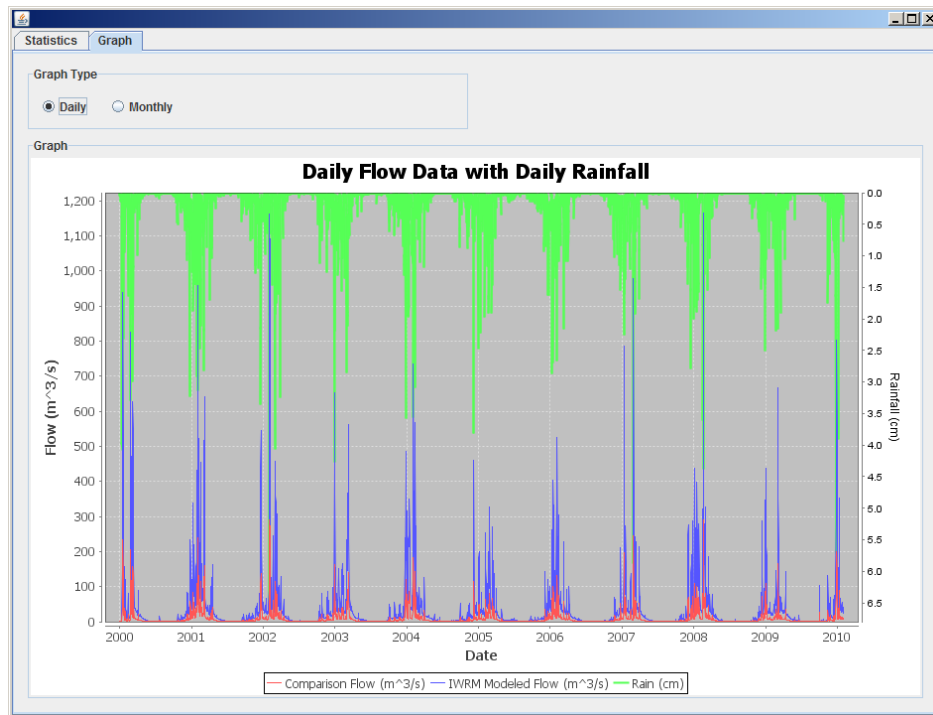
Statistics Graph

Graph Type

Daily Monthly

Graph

Daily Flow Data with Daily Rainfall

Flow (m^3/s)

1,200
1,100
1,000
900
800
700
600
500
400
300
200
100
0

Rainfall (cm)

0.0
0.5
1.0
1.5
2.0
2.5
3.0
3.5
4.0
4.5
5.0
5.5
6.0
6.5

2000 2001 2002 2003 2004 2005 2006 2007 2008 2009 2010

Date

Comparison Flow (m^3/s) IWRM Modeled Flow (m^3/s) Rain (cm)